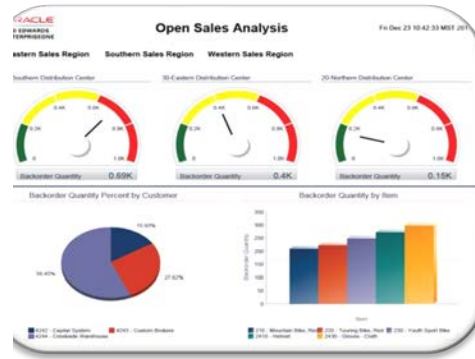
RACLE
D EDWARDS
TERPRISEONE

Open Sales Analysis

Fri Dec 23 10:42:33 MST 201

astern Sales Region Southern Sales Region Western Sales Region

Southern Distribution Center

0.2K 0.4K 0.6K 0.8K 0 1.0K

Backorder Quantity 0.69K

30-Eastern Distribution Center

0.2K 0.4K 0.6K 0.8K 0 1.0K

Backorder Quantity 0.4K

20-Northern Distribution Center

0.2K 0.4K 0.6K 0.8K 0 1.0K

Backorder Quantity 0.15K

Backorder Quantity Percent by Customer

15.97%

27.62%

56.45%

4242 - Capital System
4243 - Custom Brokers
4244 - Creekside Warehouse

Backorder Quantity by Item

300
250
200
150
100
50
0

Backorder Quantity

Item

210 - Mountain Bike, Re
220 - Touring Bike, Red
230 - Youth Sport Bike
2410 - Helmet
2430 - Gloves - Cloth